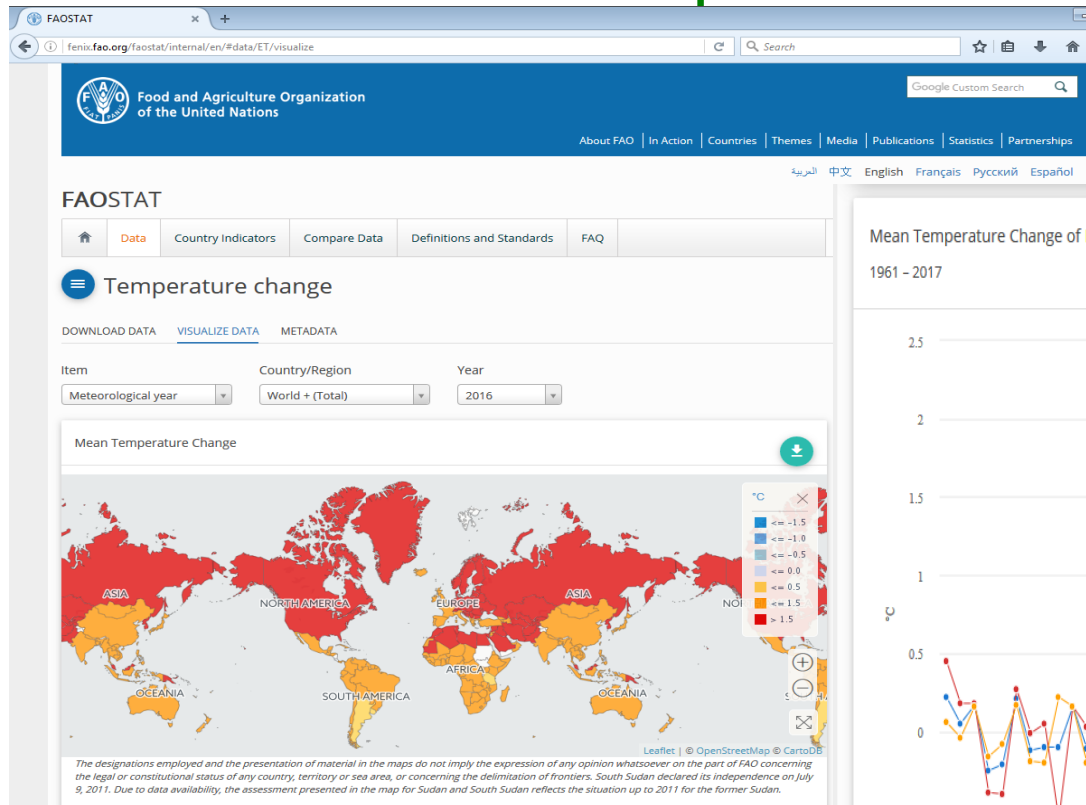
FAOSTAT

fenix.fao.org/faostat/internal/en/#data/ET/visualize

Search

Food and Agriculture Organization of the United Nations

Google Custom Search

About FAO | In Action | Countries | Themes | Media | Publications | Statistics | Partnerships

العربية 中文 English Français Русский Español

FAOSTAT

Data | Country Indicators | Compare Data | Definitions and Standards | FAQ

Temperature change

DOWNLOAD DATA | VISUALIZE DATA | METADATA

Item
Meteorological year

Country/Region
World + (Total)

Year
2016

Mean Temperature Change

°C
<= -1.5
<= -1.0
<= -0.5
<= 0.0
<= 0.5
<= 1.5
> 1.5

ASIA
NORTH AMERICA
EUROPE
ASIA
NO
AFRICA
OCEANIA
SOUTH AMERICA
OCEANIA

Leaflet | © OpenStreetMap © CartoDB

The designations employed and the presentation of material in the maps do not imply the expression of any opinion whatsoever on the part of FAO concerning the legal or constitutional status of any country, territory or sea area, or concerning the delimitation of frontiers. South Sudan declared its independence on July 9, 2011. Due to data availability, the assessment presented in the map for Sudan and South Sudan reflects the situation up to 2011 for the former Sudan.

Mean Temperature Change of

1961 – 2017

2.5
2
1.5
1
0.5
0
°C